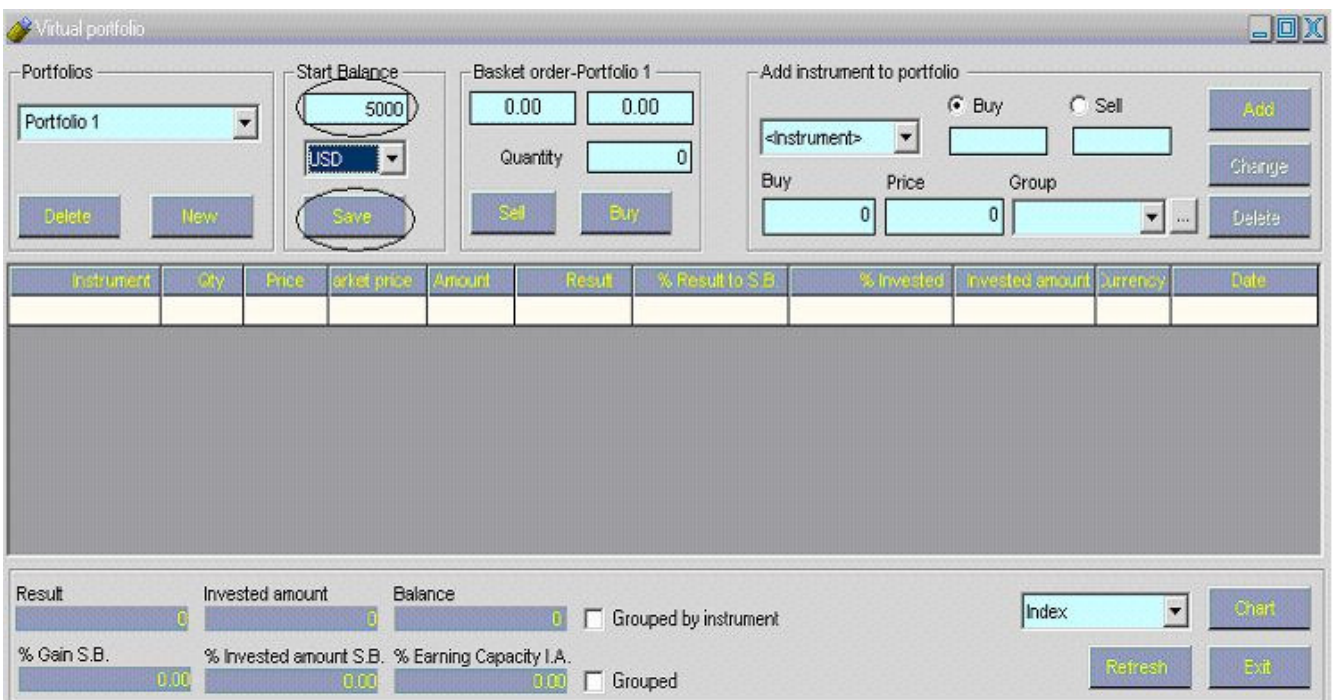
Virtual portfolio

Portfolios
Portfolio 1
Delete
New

Start Balance
5000
USD
Save

Basket order-Portfolio 1
0.00
0.00
Quantity
0
Sell
Buy

Add instrument to portfolio
<Instrument>
Buy
Sell
Buy
Price
Group
0
0
...
Add
Change
Delete

| Instrument | Qty | Price | arket price | Amount | Result | % Result to S.B. | % Invested | Invested amount | Currency | Date |
|---|---|---|---|---|---|---|---|---|---|---|
| | | | | | | | | | | |

Result
0
Invested amount
0
Balance
0
Grouped by instrument
% Gain S.B.
0.00
% Invested amount S.B.
0.00
% Earning Capacity I.A.
0.00
Grouped
Index
Chart
Refresh
Exit